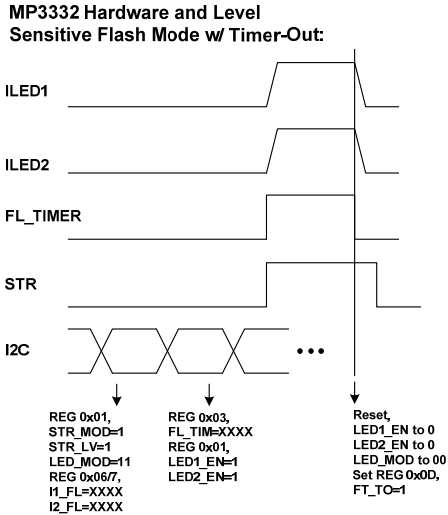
MP3332 Hardware and Level Sensitive Flash Mode w/ Timer-Out:

ILED1

ILED2

FL_TIMER

STR

I2C

•••

REG 0x01,
STR_MOD=1
STR_LV=1
LED_MOD=11
REG 0x06/7,
I1_FL=XXXX
I2_FL=XXXX

REG 0x03,
FL_TIM=XXXX
REG 0x01,
LED1_EN=1
LED2_EN=1

Reset,
LED1_EN to 0
LED2_EN to 0
LED_MOD to 00
Set REG 0x0D,
FT_TO=1